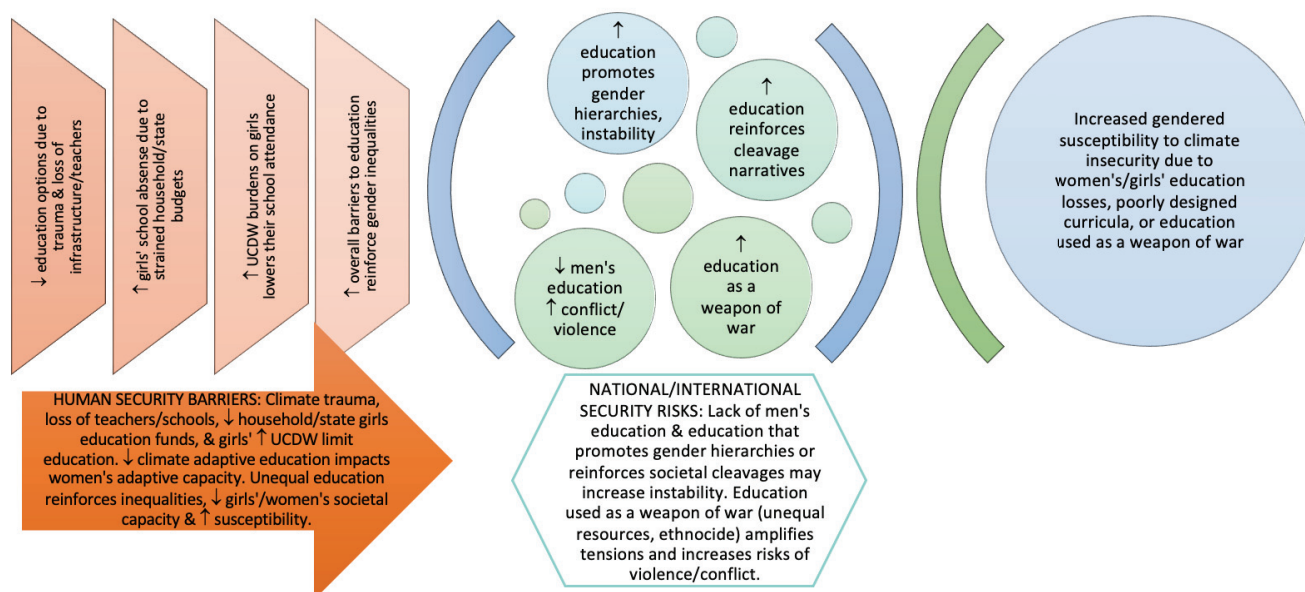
↓ education options due to trauma & loss of infrastructure/teachers

↑ girls' school absense due to strained household/state budgets

↑ UCDW burdens on girls lowers their school attendance

↑ overall barriers to education reinforce gender inequalities

HUMAN SECURITY BARRIERS: Climate trauma, loss of teachers/schools, ↓ household/state girls education funds, & girls' ↑ UCDW limit education. ↓ climate adaptive education impacts women's adaptive capacity. Unequal education reinforces inequalities, ↓ girls'/women's societal capacity & ↑ susceptibility.

↑ education promotes gender hierarchies, instability

↑ education reinforces cleavage narratives

↓ men's education ↑ conflict/ violence

↑ education as a weapon of war

NATIONAL/INTERNATIONAL SECURITY RISKS: Lack of men's education & education that promotes gender hierarchies or reinforces societal cleavages may increase instability. Education used as a weapon of war (unequal resources, ethnocide) amplifies tensions and increases risks of violence/conflict.

Increased gendered susceptibility to climate insecurity due to women's/girls' education losses, poorly designed curricula, or education used as a weapon of war